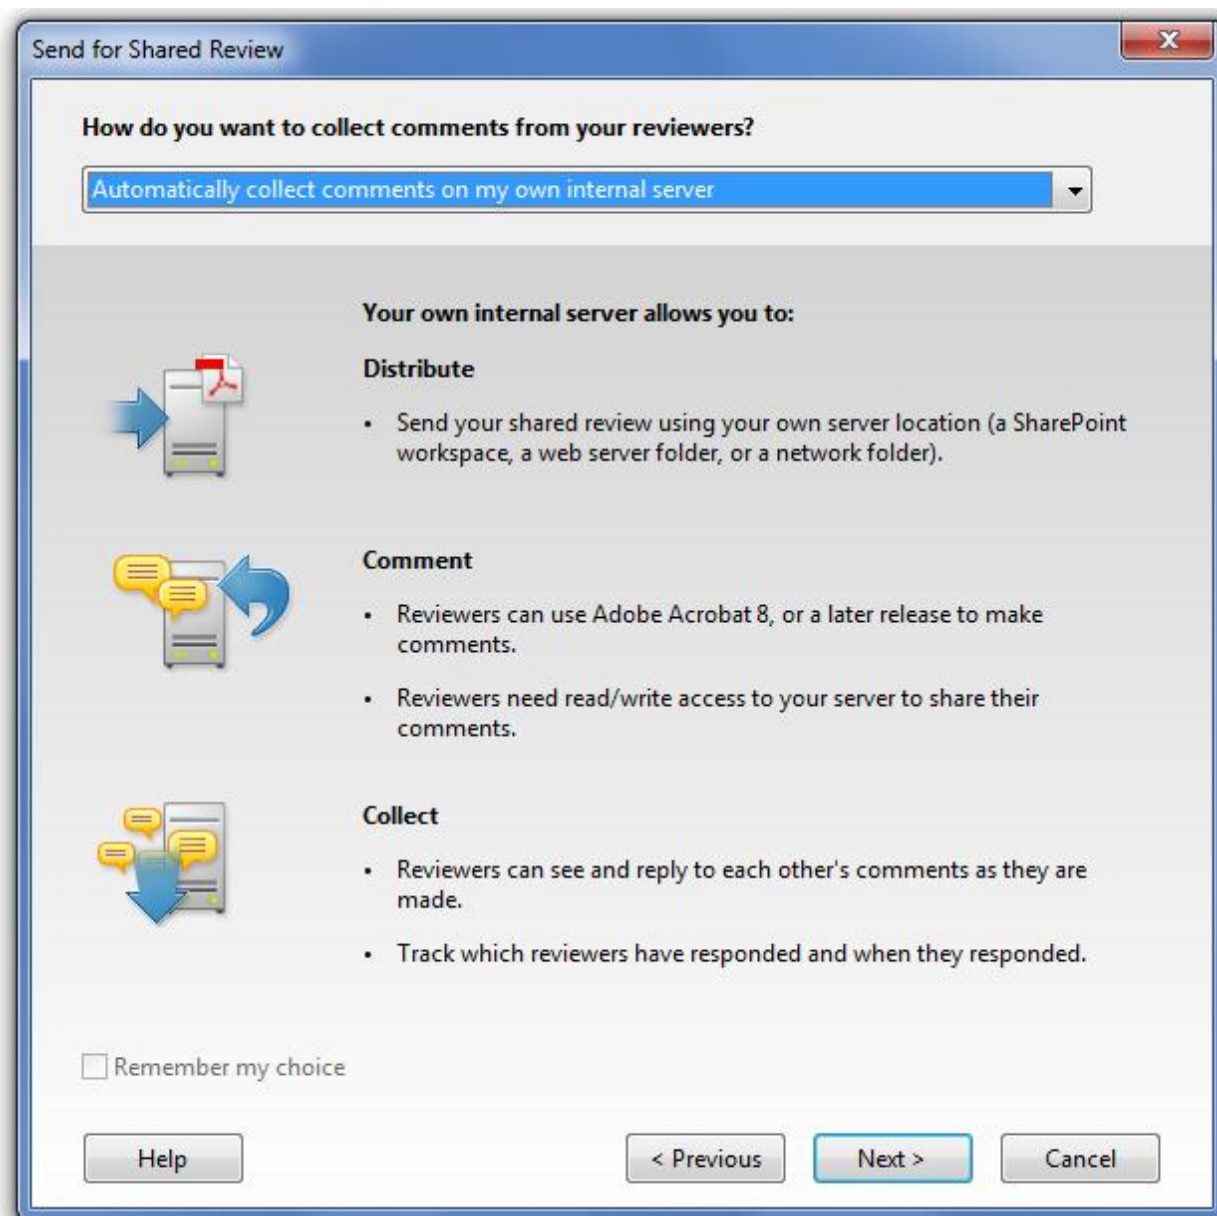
Send for Shared Review

How do you want to collect comments from your reviewers?

Automatically collect comments on my own internal server

Your own internal server allows you to:

Distribute

• Send your shared review using your own server location (a SharePoint workspace, a web server folder, or a network folder).

Comment

• Reviewers can use Adobe Acrobat 8, or a later release to make comments.

• Reviewers need read/write access to your server to share their comments.

Collect

• Reviewers can see and reply to each other's comments as they are made.

• Track which reviewers have responded and when they responded.

Remember my choice

Help

< Previous

Next >

Cancel